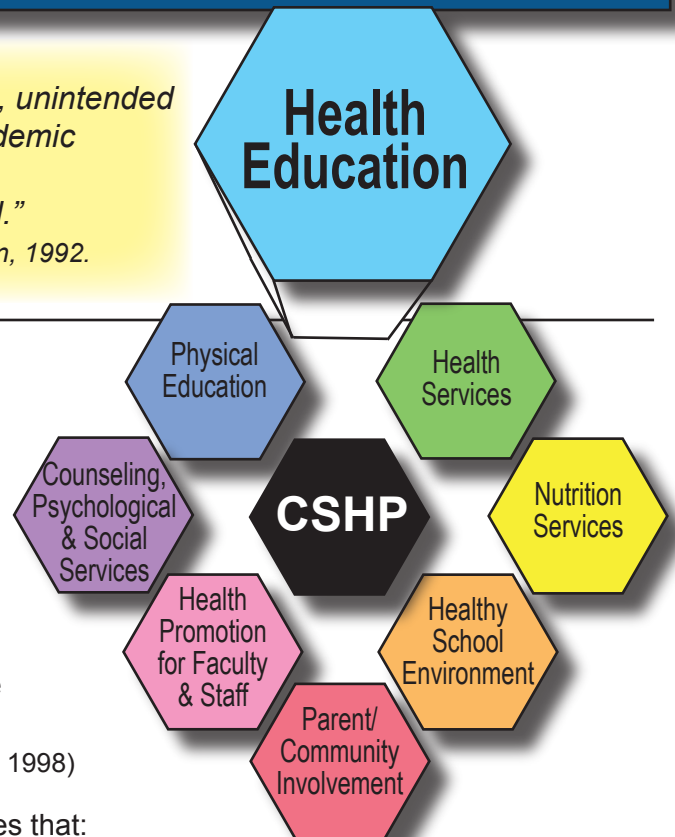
, unintended
demic

l."
n, 1992.

Health Education

Physical Education

Health Services

Counseling, Psychological & Social Services

CSHP

Nutrition Services

Health Promotion for Faculty & Staff

Healthy School Environment

Parent/ Community Involvement

1998)

es that: